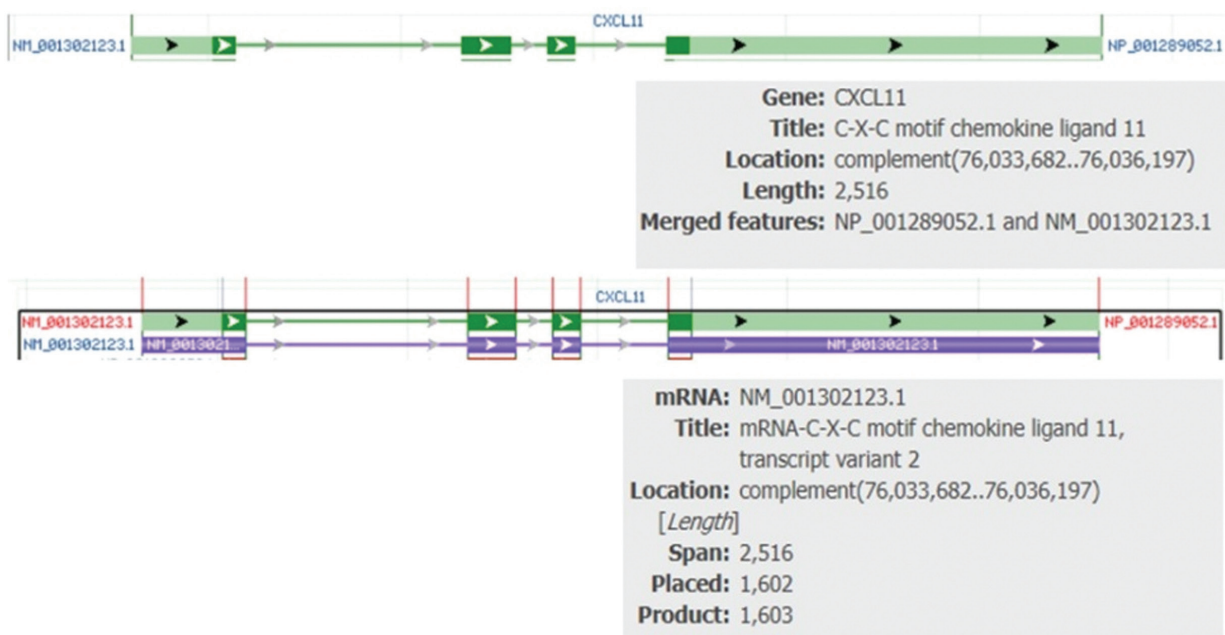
CXCL11

NM_001302123.1

NP_001289052.1

Gene: CXCL11
Title: C-X-C motif chemokine ligand 11
Location: complement(76,033,682..76,036,197)
Length: 2,516
Merged features: NP_001289052.1 and NM_001302123.1

CXCL11

NM_001302123.1

NP_001289052.1

NM_001302123.1

NM_0013021...

NM_001302123.1

mRNA: NM_001302123.1
Title: mRNA-C-X-C motif chemokine ligand 11, transcript variant 2
Location: complement(76,033,682..76,036,197)
[Length]
Span: 2,516
Placed: 1,602
Product: 1,603